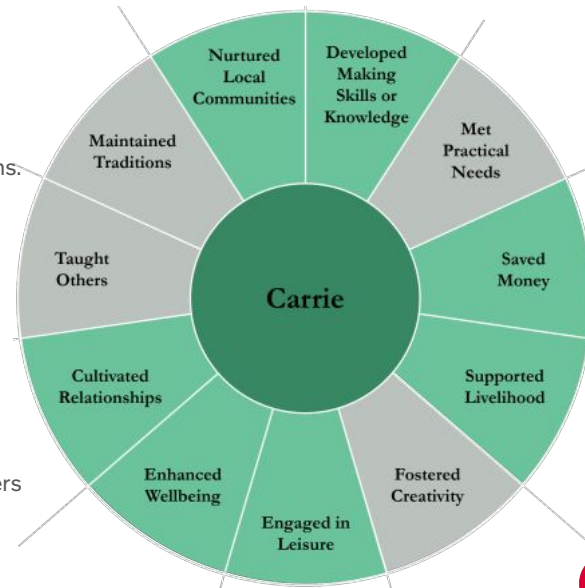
ns.

ers

Nurtured Local Communities

Developed Making Skills or Knowledge

Met Practical Needs

Saved Money

Supported Livelihood

Fostered Creativity

Engaged in Leisure

Enhanced Wellbeing

Cultivated Relationships

Taught Others

Maintained Traditions

Carrie